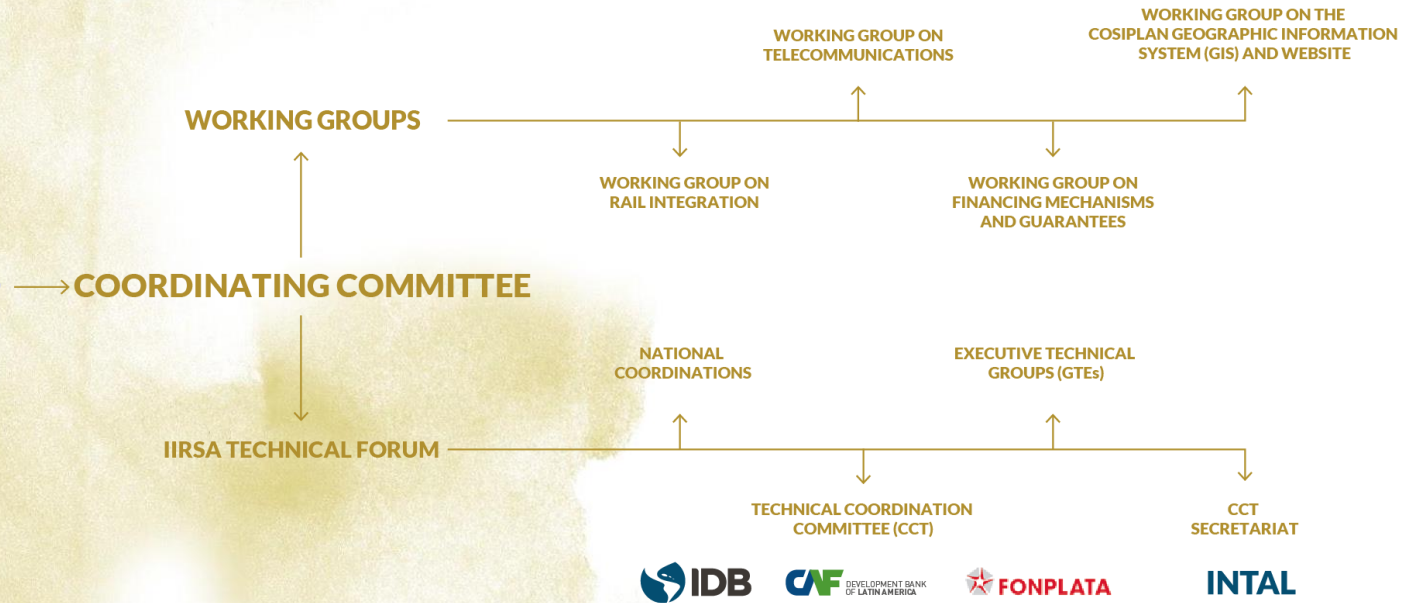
WORKING GROUP ON TELECOMMUNICATIONS

WORKING GROUP ON THE COSIPLAN GEOGRAPHIC INFORMATION SYSTEM (GIS) AND WEBSITE

WORKING GROUPS

WORKING GROUP ON RAIL INTEGRATION

WORKING GROUP ON FINANCING MECHANISMS AND GUARANTEES

COORDINATING COMMITTEE

NATIONAL COORDINATIONS

EXECUTIVE TECHNICAL GROUPS (GTEs)

IIRSA TECHNICAL FORUM

TECHNICAL COORDINATION COMMITTEE (CCT)

CCT SECRETARIAT

IDB

CAF DEVELOPMENT BANK OF LATIN AMERICA

FONPLATA

INTAL